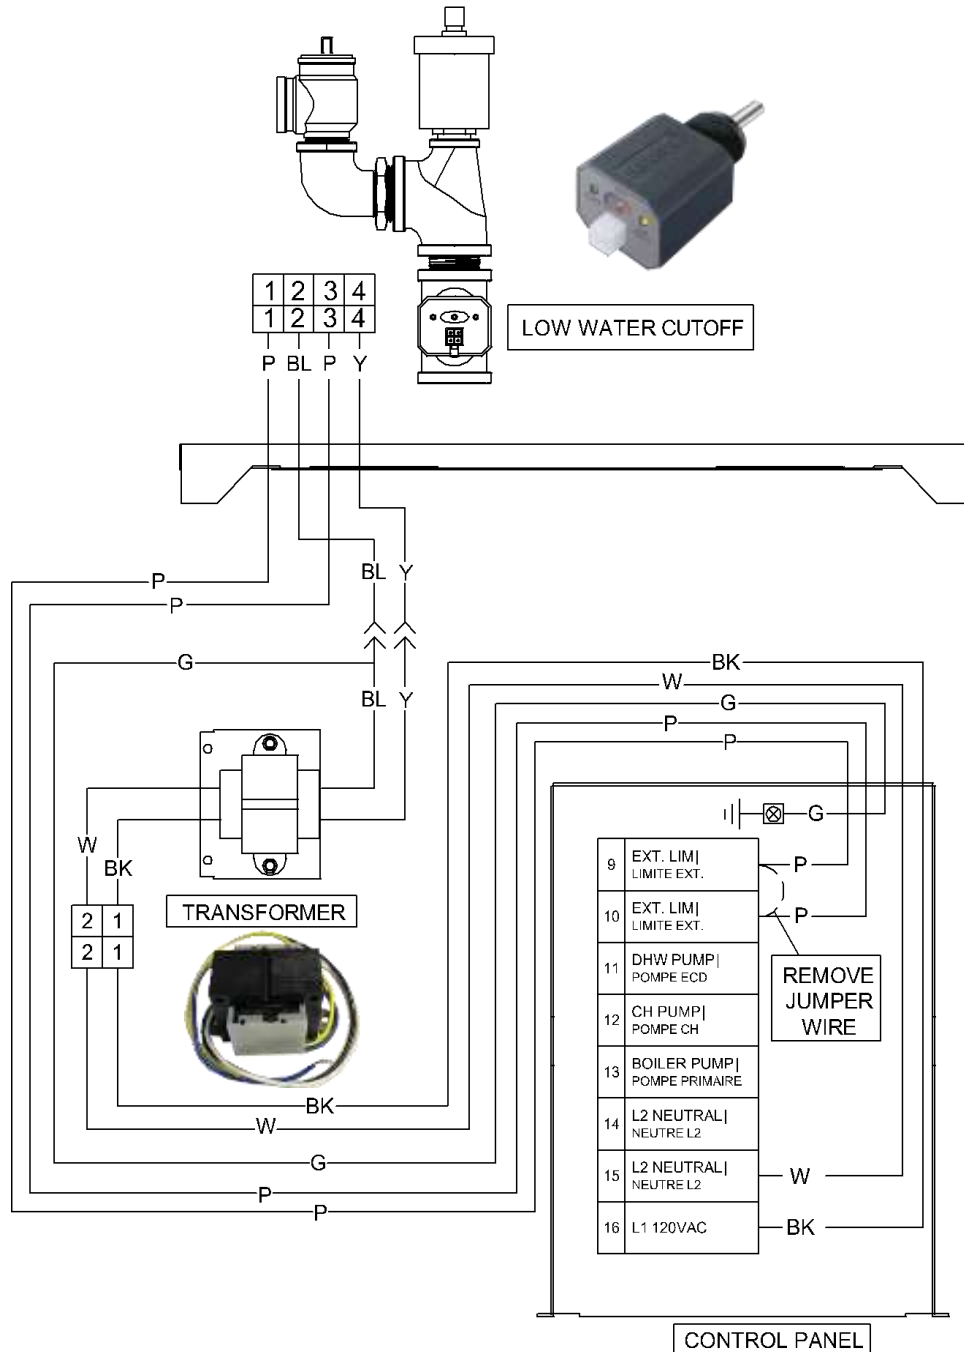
| 1 | 2 | 3 | 4 |
|---|---|---|---|
| 1 | 2 | 3 | 4 |

P BL P Y

LOW WATER CUTOFF

BL Y

P

P

G

BL Y

BK

W

G

P

P

G

W

BK

| 2 | 1 |
|---|---|
| 2 | 1 |

TRANSFORMER

| 9 | EXT. LIM\| LIMITE EXT. |
|---|---|
| 10 | EXT. LIM\| LIMITE EXT. |
| 11 | DHW PUMP\| POMPE ECD |
| 12 | CH PUMP\| POMPE CH |
| 13 | BOILER PUMP\| POMPE PRIMAIRE |
| 14 | L2 NEUTRAL\| NEUTRE L2 |
| 15 | L2 NEUTRAL\| NEUTRE L2 |
| 16 | L1 120VAC |

P

P

REMOVE JUMPER WIRE

W

BK

BK

W

G

P

P

CONTROL PANEL